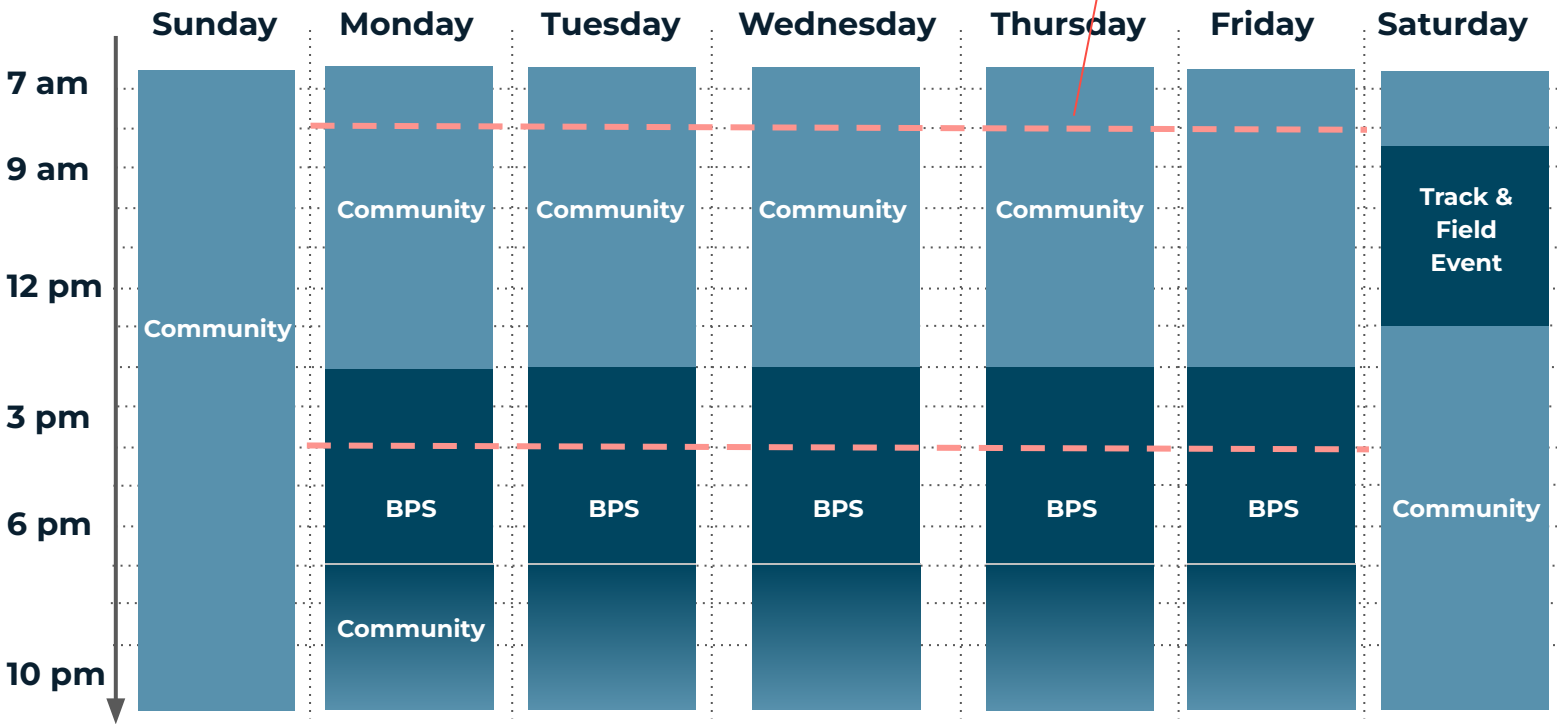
| | Sunday | Monday | Tuesday | Wednesday | Thursday | Friday | Saturday |
|---|---|---|---|---|---|---|---|
| 7 am | | | | | | | |
| 9 am | | Community | Community | Community | Community | | Track & Field Event |
| 12 pm | Community | | | | | | |
| 3 pm | | | | | | | |
| 6 pm | | BPS | BPS | BPS | BPS | BPS | Community |
| 10 pm | | Community | | | | | |